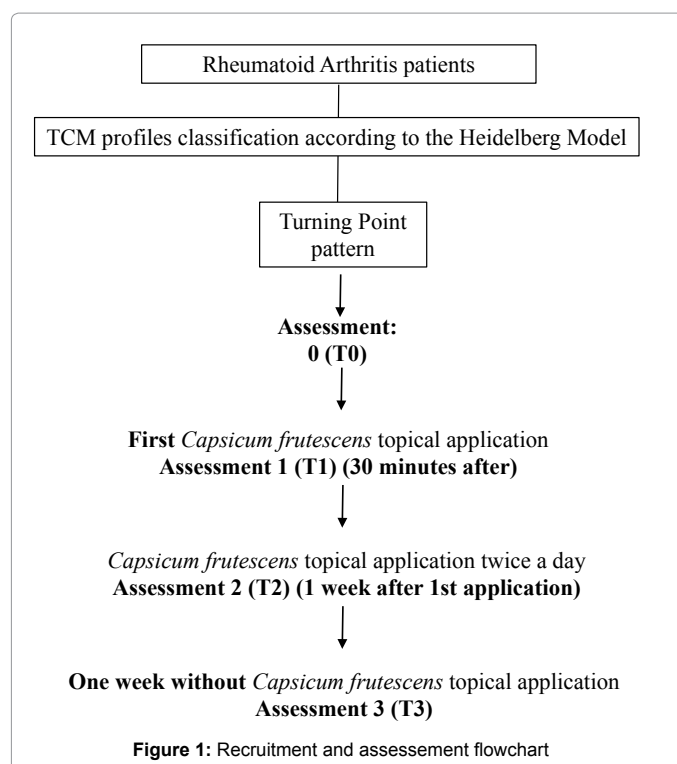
Rheumatoid Arthritis patients

TCM profiles classification according to the Heidelberg Model

Turning Point pattern

**Assessment: 0 (T0)**

**First** *Capsicum frutescens* topical application
**Assessment 1 (T1) (30 minutes after)**

*Capsicum frutescens* topical application twice a day
**Assessment 2 (T2) (1 week after 1st application)**

**One week without** *Capsicum frutescens* topical application
**Assessment 3 (T3)**

**Figure 1:** Recruitment and assessement flowchart